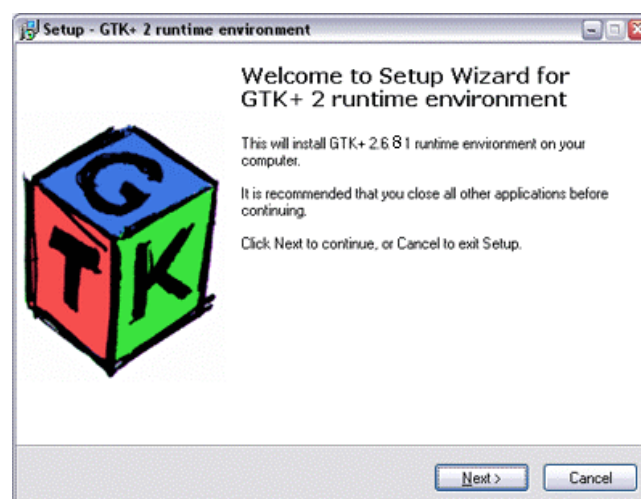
Setup - GTK+ 2 runtime environment

Welcome to Setup Wizard for GTK+ 2 runtime environment

This will install GTK+ 2.6.8 1 runtime environment on your computer.

It is recommended that you close all other applications before continuing.

Click Next to continue, or Cancel to exit Setup.

G T K

Next >

Cancel